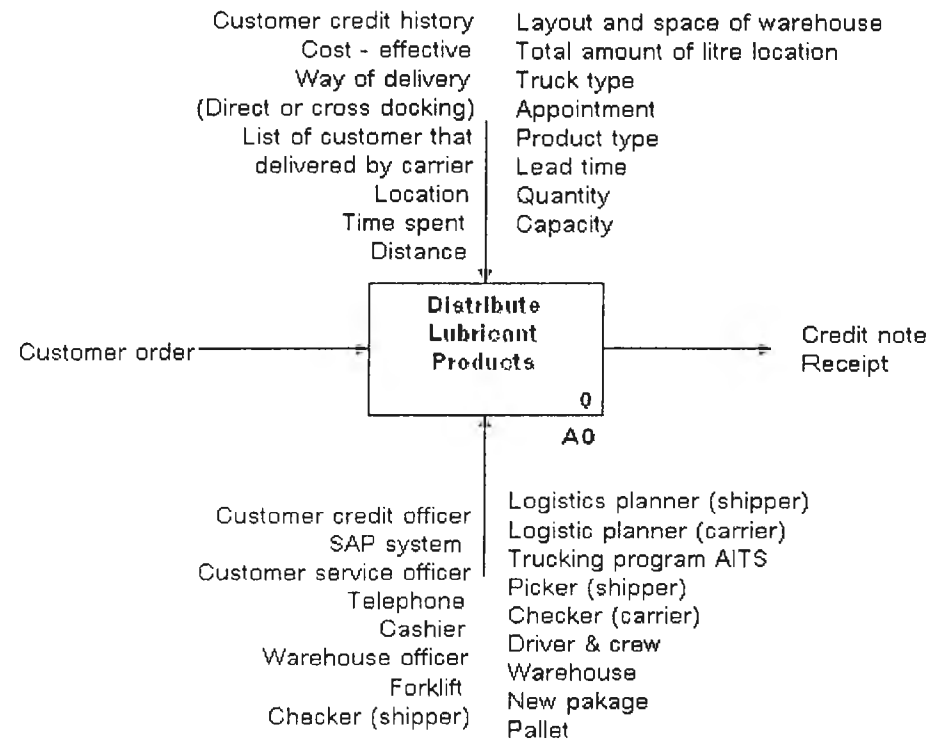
Customer credit history
Cost - effective
Way of delivery
(Direct or cross docking)
List of customer that delivered by carrier
Location
Time spent
Distance

Layout and space of warehouse
Total amount of litre location
Truck type
Appointment
Product type
Lead time
Quantity
Capacity

Customer order

Distribute Lubricant Products

0

A0

Credit note
Receipt

Customer credit officer
SAP system
Customer service officer
Telephone
Cashier
Warehouse officer
Forklift
Checker (shipper)

Logistics planner (shipper)
Logistic planner (carrier)
Trucking program AITS
Picker (shipper)
Checker (carrier)
Driver & crew
Warehouse
New pakage
Pallet